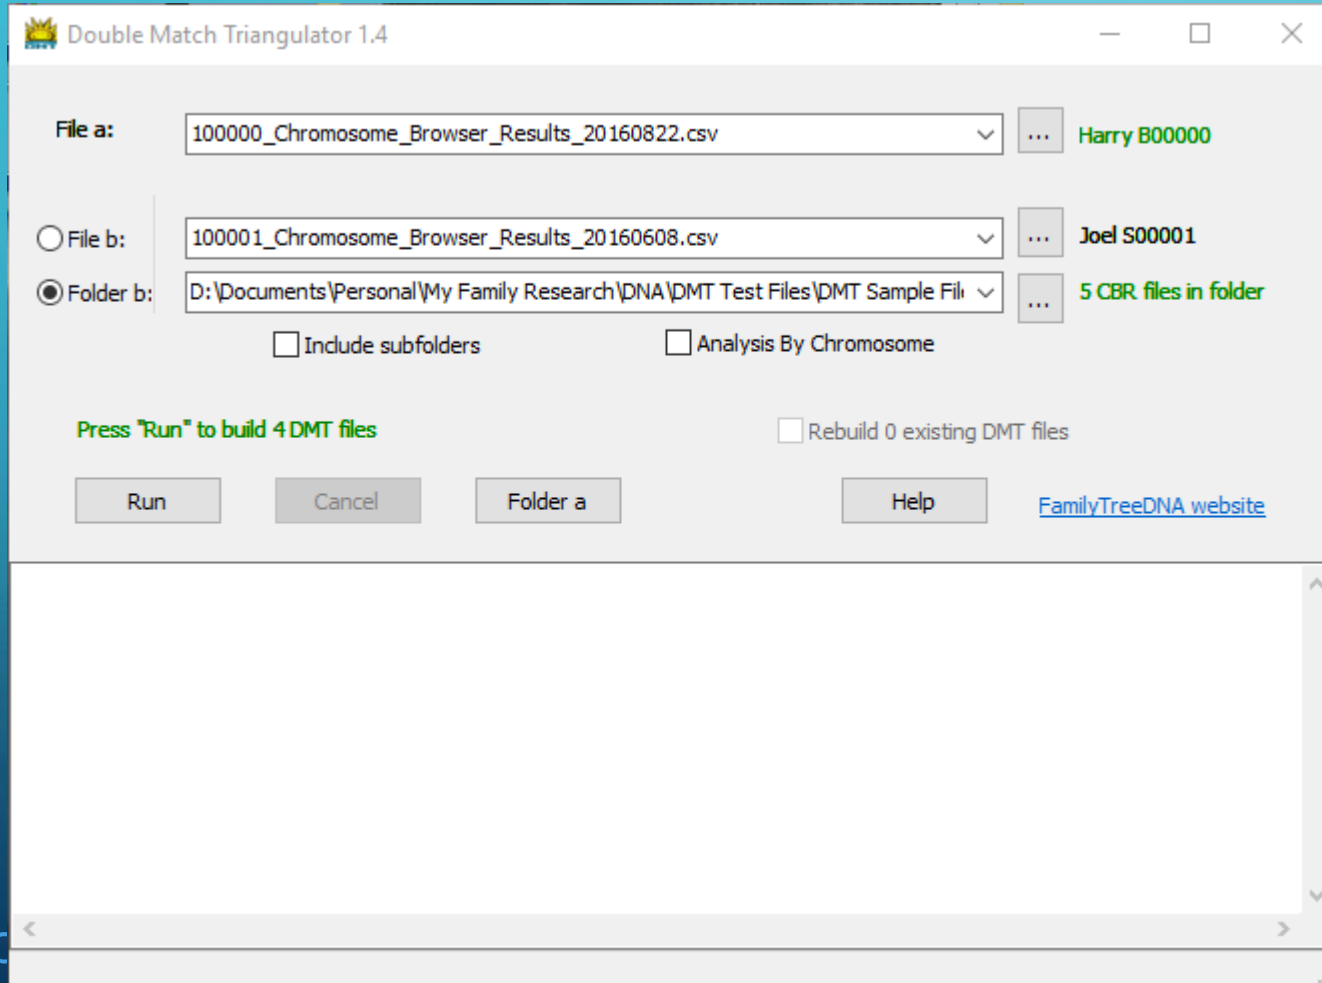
Double Match Triangulator 1.4

File a: 100000_Chromosome_Browser_Results_20160822.csv ... Harry B00000

File b: 100001_Chromosome_Browser_Results_20160608.csv ... Joel S00001

Folder b: D:\Documents\Personal\My Family Research\DNA\DMT Test Files\DMT Sample Fil ... 5 CBR files in folder

Include subfolders

Analysis By Chromosome

Press "Run" to build 4 DMT files

Rebuild 0 existing DMT files

Run

Cancel

Folder a

Help

FamilyTreeDNA website